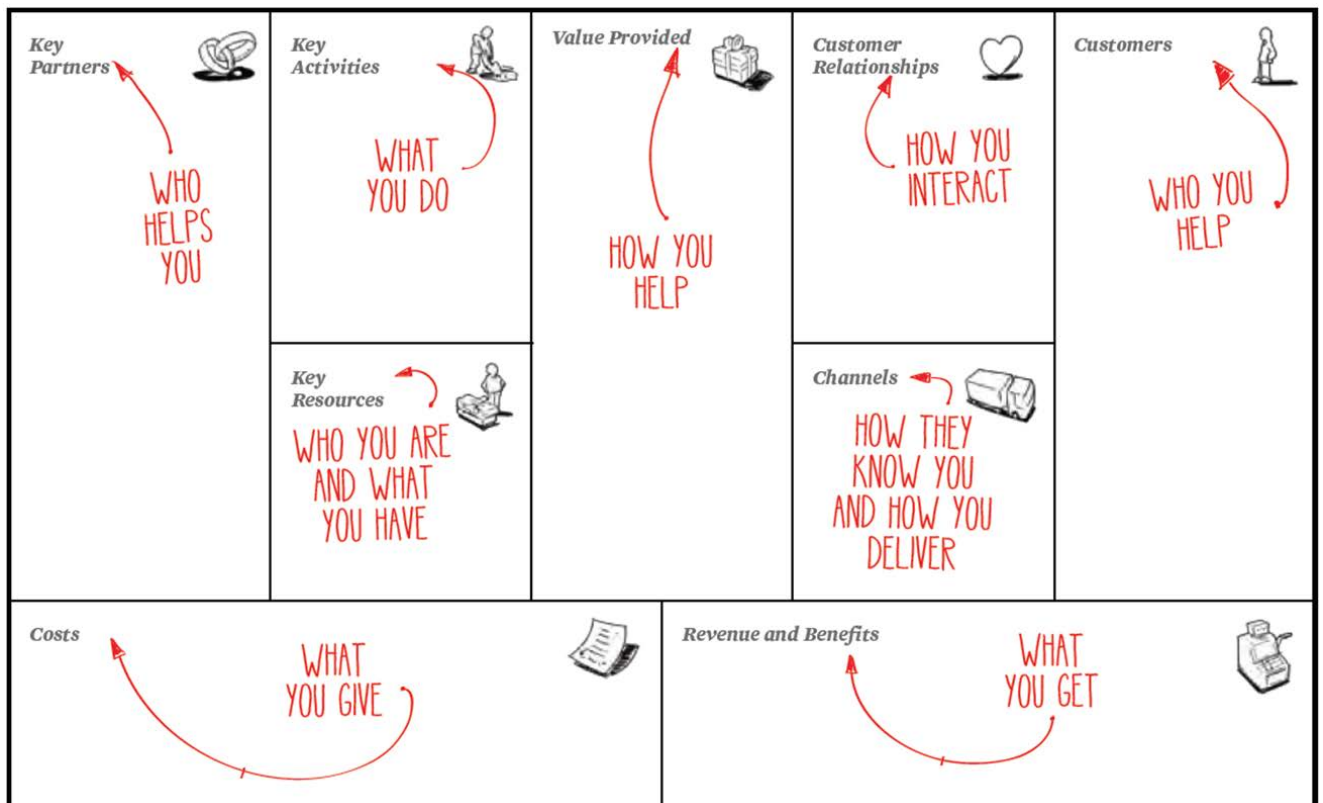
| Key Partners<br>WHO HELPS YOU | Key Activities<br>WHAT YOU DO | Value Provided<br>HOW YOU HELP | Customer Relationships<br>HOW YOU INTERACT | Customers<br>WHO YOU HELP |
|---|---|---|---|---|
| | Key Resources<br>WHO YOU ARE AND WHAT YOU HAVE | | Channels<br>HOW THEY KNOW YOU AND HOW YOU DELIVER | |

| Costs<br>WHAT YOU GIVE | Revenue and Benefits<br>WHAT YOU GET |
|---|---|